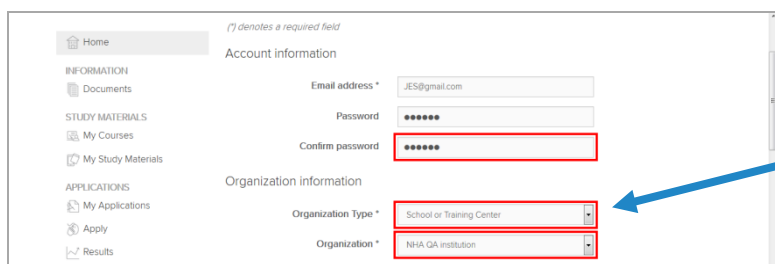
(*) denotes a required field

Home

INFORMATION

Documents

STUDY MATERIALS

My Courses

My Study Materials

APPLICATIONS

My Applications

Apply

Results

Account information

Email address * JES@gmail.com

Password ●●●●●●

Confirm password ●●●●●●

Organization information

Organization Type * School or Training Center

Organization * NHA QA institution